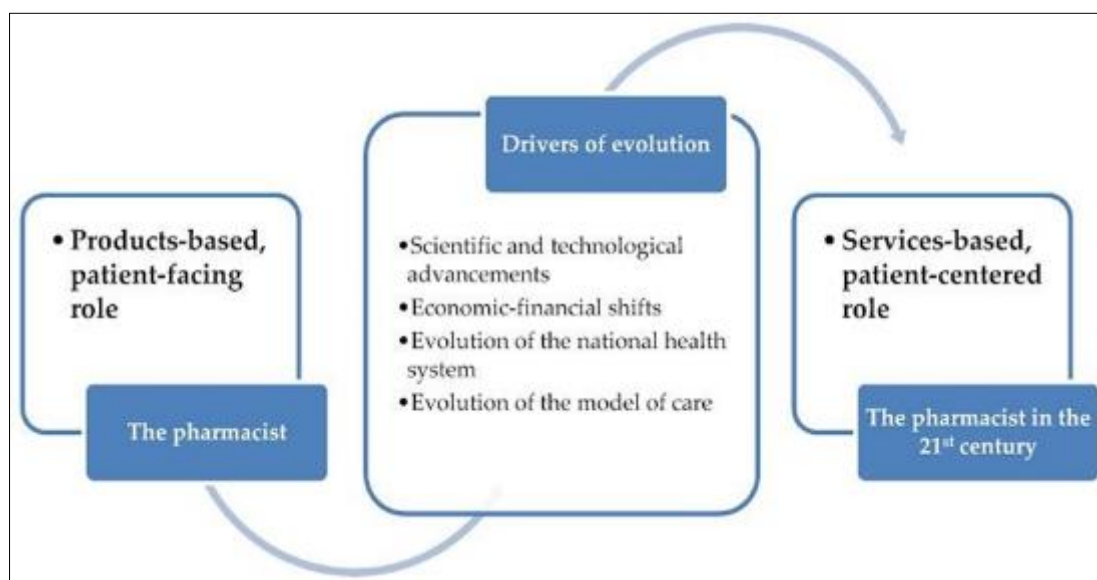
• Products-based, patient-facing role

The pharmacist

Drivers of evolution

• Scientific and technological advancements
• Economic-financial shifts
• Evolution of the national health system
• Evolution of the model of care

• Services-based, patient-centered role

The pharmacist in the 21$^{st}$ century